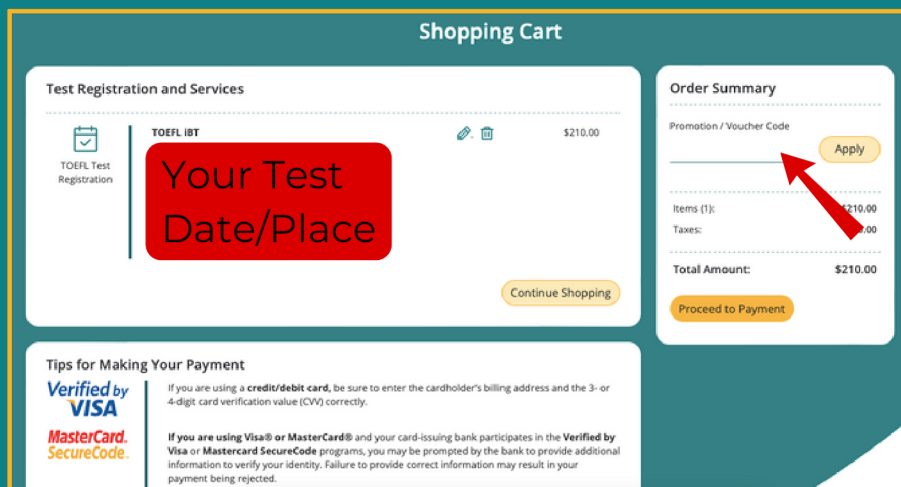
Shopping Cart

Test Registration and Services

TOEFL Test Registration

TOEFL iBT

$210.00

Your Test Date/Place

Continue Shopping

Order Summary

Promotion / Voucher Code

Apply

Items (1): $210.00

Taxes: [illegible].00

Total Amount: $210.00

Proceed to Payment

Tips for Making Your Payment

Verified by VISA

MasterCard. SecureCode.

If you are using a **credit/debit card**, be sure to enter the cardholder's billing address and the 3- or 4-digit card verification value (CVV) correctly.

**If you are using Visa® or MasterCard®** and your card-issuing bank participates in the **Verified by Visa** or **Mastercard SecureCode** programs, you may be prompted by the bank to provide additional information to verify your identity. Failure to provide correct information may result in your payment being rejected.